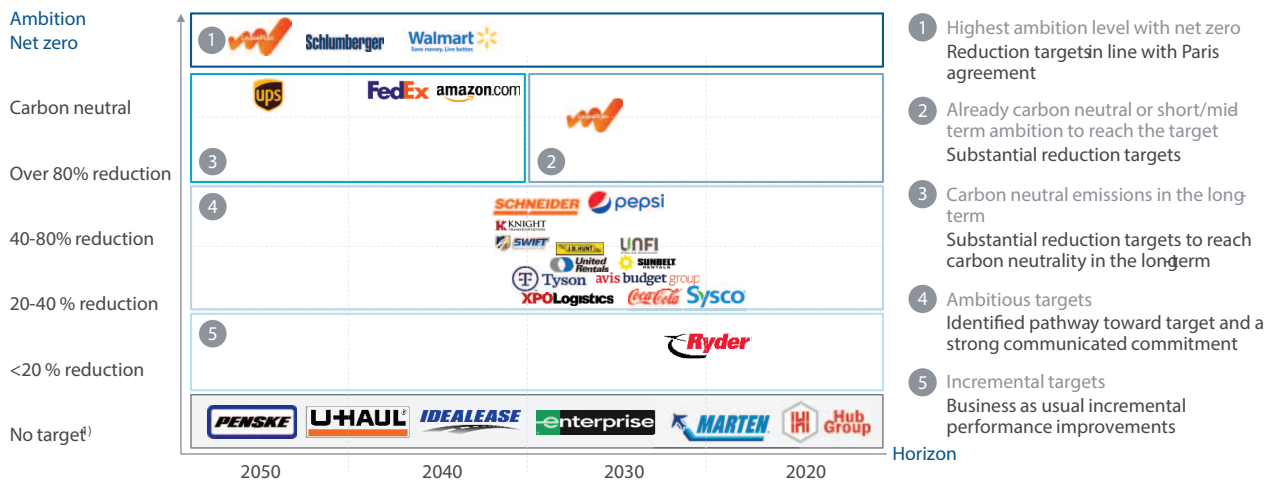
Ambition
Net zero

Carbon neutral

Over 80% reduction

40-80% reduction

20-40 % reduction

<20 % reduction

No target$^{1)}$

1 Schlumberger Walmart Save money. Live better.

UPS FedEx amazon.com

3

2

4 SCHNEIDER pepsi KNIGHT TRANSPORTATION SWIFT J.B. HUNT UNFI United Rentals SUNBELT RENTALS Tyson avis budget group XPO Logistics Coca-Cola Sysco

5 Ryder

PENSKE U-HAUL IDEALEASE enterprise MARTEN Hub Group

2050 2040 2030 2020

Horizon

1 Highest ambition level with net zero
Reduction targetsin line with Paris agreement

2 Already carbon neutral or short/mid term ambition to reach the target
Substantial reduction targets

3 Carbon neutral emissions in the long term
Substantial reduction targets to reach carbon neutrality in the longterm

4 Ambitious targets
Identified pathway toward target and a strong communicated commitment

5 Incremental targets
Business as usual incremental performance improvements